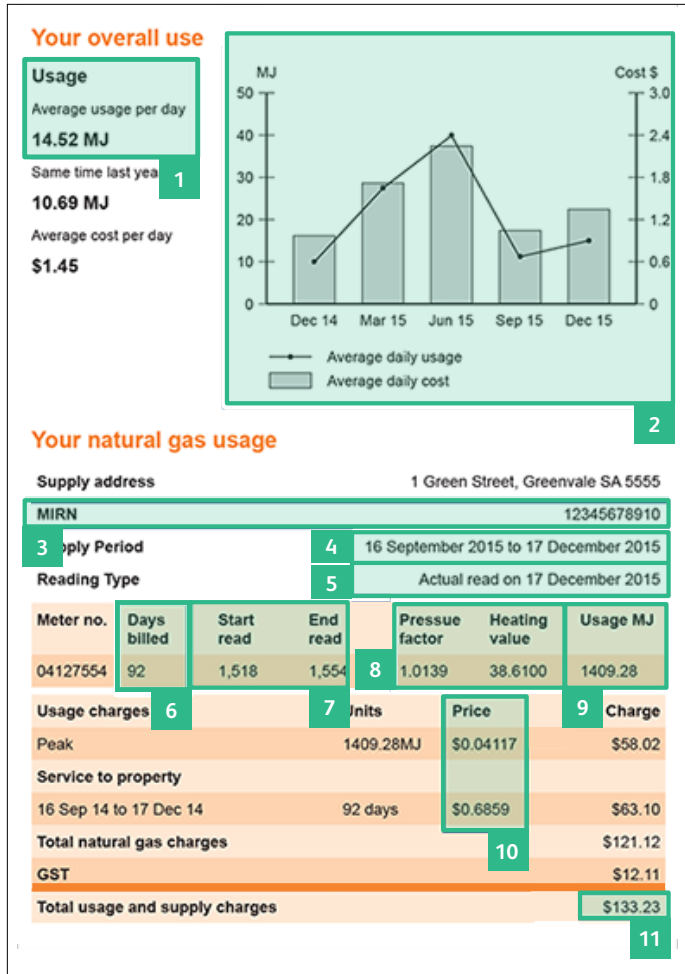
Your overall use

Usage
Average usage per day
14.52 MJ
Same time last yea
1
10.69 MJ
Average cost per day
$1.45

MJ
Cost $
50
40
30
20
10
0
3.0
2.4
1.8
1.2
0.6
0
Dec 14
Mar 15
Jun 15
Sep 15
Dec 15
Average daily usage
Average daily cost
2

Your natural gas usage

Supply address 1 Green Street, Greenvale SA 5555
MIRN 12345678910
3 pply Period 4 16 September 2015 to 17 December 2015
Reading Type 5 Actual read on 17 December 2015

| Meter no. | Days billed | Start read | End read | Pressue factor | Heating value | Usage MJ |
|---|---|---|---|---|---|---|
| 04127554 | 92 | 1,518 | 1,554 | 1.0139 | 38.6100 | 1409.28 |

6 7 8 9

| Usage charges | Units | Price | Charge |
|---|---|---|---|
| Peak | 1409.28MJ | $0.04117 | $58.02 |
| Service to property | | | |
| 16 Sep 14 to 17 Dec 14 | 92 days | $0.6859 | $63.10 |
| Total natural gas charges | | | $121.12 |
| GST | | | $12.11 |
| Total usage and supply charges | | | $133.23 |

10
11